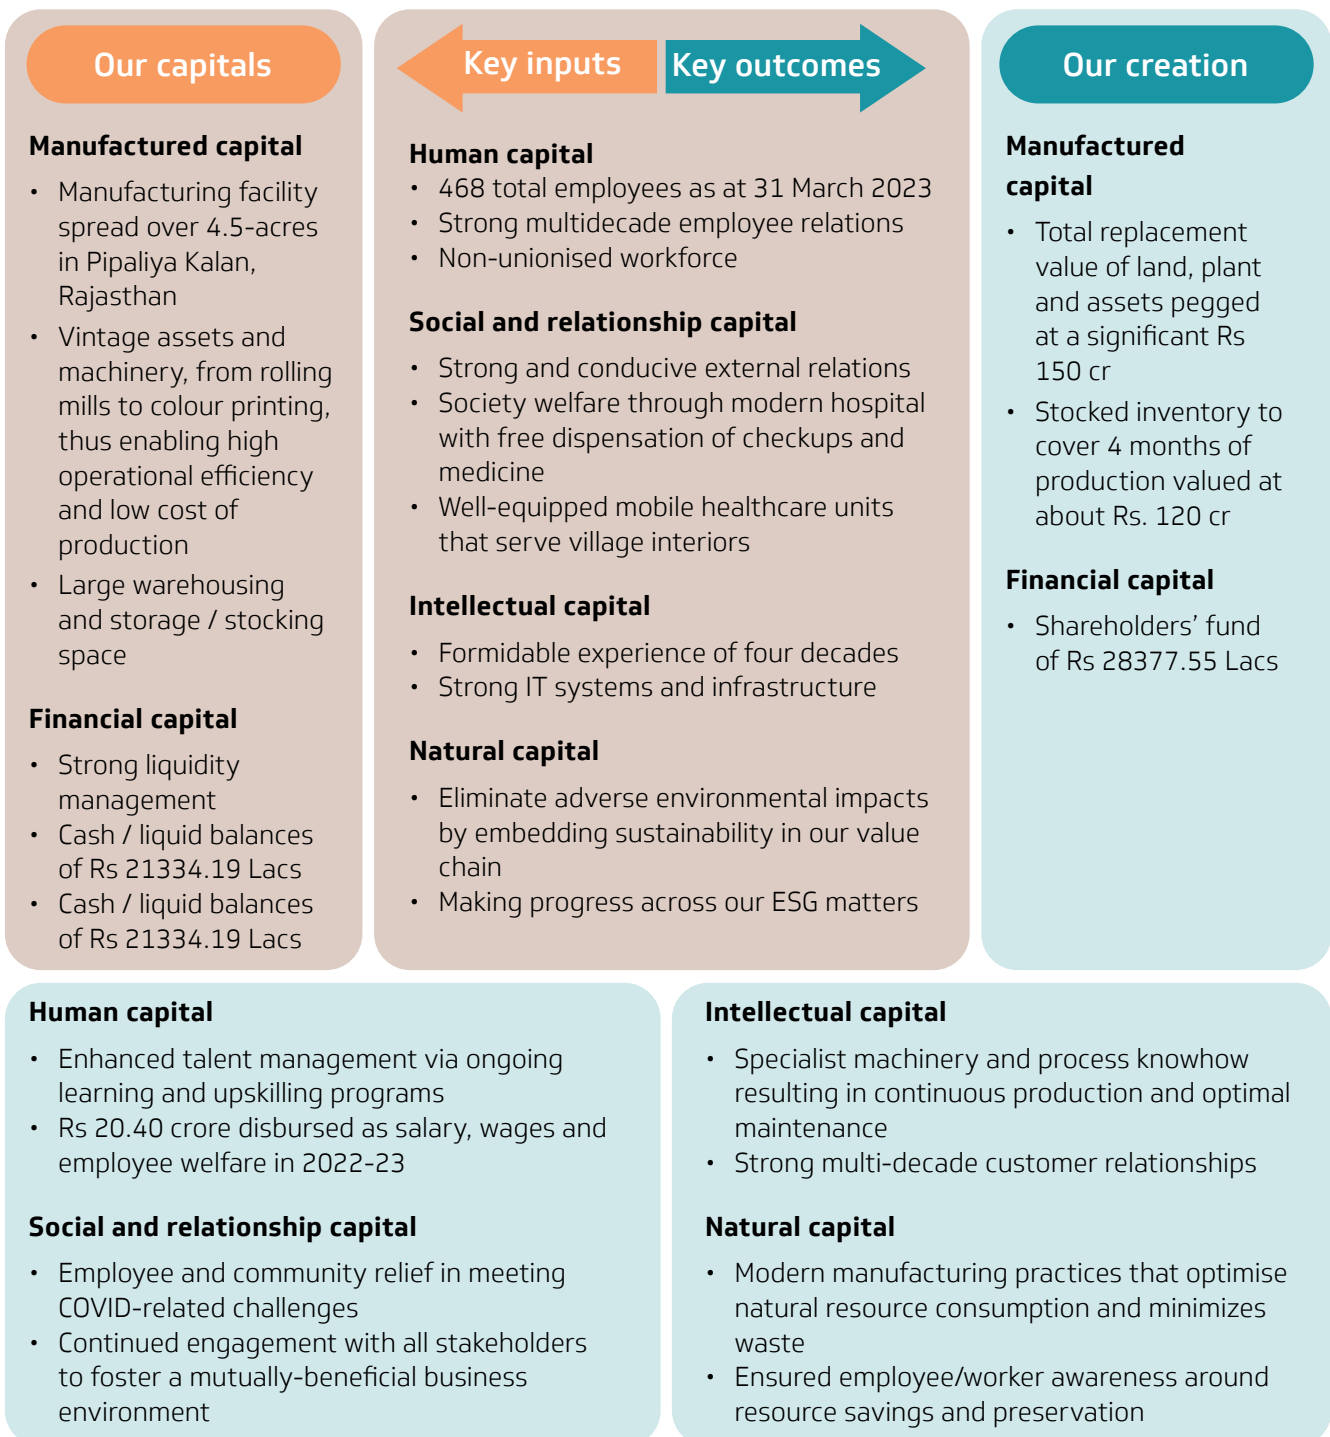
Our capitals

Manufactured capital

- Manufacturing facility spread over 4.5-acres in Pipaliya Kalan, Rajasthan
- Vintage assets and machinery, from rolling mills to colour printing, thus enabling high operational efficiency and low cost of production
- Large warehousing and storage / stocking space

Financial capital

- Strong liquidity management
- Cash / liquid balances of Rs 21334.19 Lacs
- Cash / liquid balances of Rs 21334.19 Lacs

Key inputs

Key outcomes

Human capital

- 468 total employees as at 31 March 2023
- Strong multidecade employee relations
- Non-unionised workforce

Social and relationship capital

- Strong and conducive external relations
- Society welfare through modern hospital with free dispensation of checkups and medicine
- Well-equipped mobile healthcare units that serve village interiors

Intellectual capital

- Formidable experience of four decades
- Strong IT systems and infrastructure

Natural capital

- Eliminate adverse environmental impacts by embedding sustainability in our value chain
- Making progress across our ESG matters

Our creation

Manufactured capital

- Total replacement value of land, plant and assets pegged at a significant Rs 150 cr
- Stocked inventory to cover 4 months of production valued at about Rs. 120 cr

Financial capital

- Shareholders' fund of Rs 28377.55 Lacs

Human capital

- Enhanced talent management via ongoing learning and upskilling programs
- Rs 20.40 crore disbursed as salary, wages and employee welfare in 2022-23

Social and relationship capital

- Employee and community relief in meeting COVID-related challenges
- Continued engagement with all stakeholders to foster a mutually-beneficial business environment

Intellectual capital

- Specialist machinery and process knowhow resulting in continuous production and optimal maintenance
- Strong multi-decade customer relationships

Natural capital

- Modern manufacturing practices that optimise natural resource consumption and minimizes waste
- Ensured employee/worker awareness around resource savings and preservation